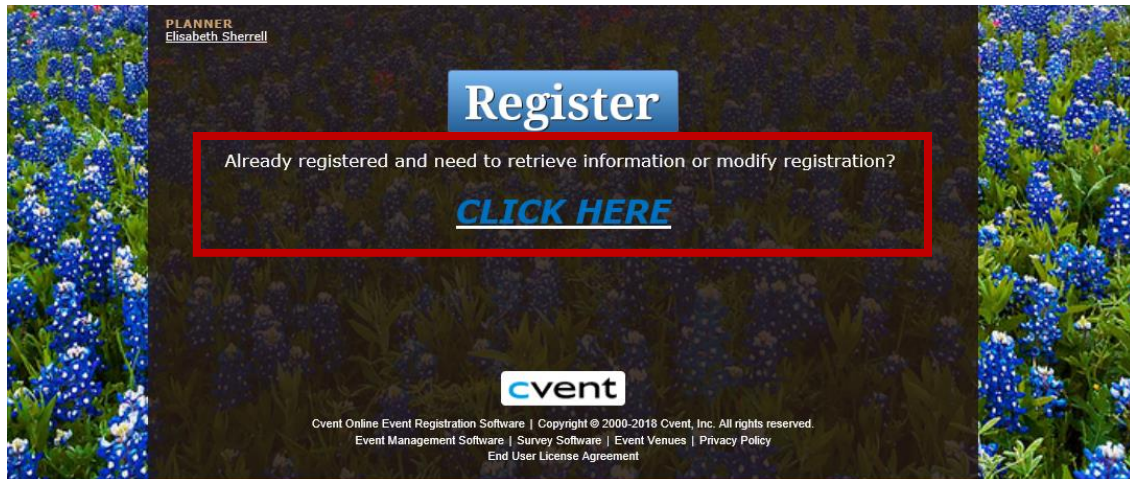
PLANNER
Elisabeth Sherrell

Register

Already registered and need to retrieve information or modify registration?

CLICK HERE

cvent

Cvent Online Event Registration Software | Copyright © 2000-2018 Cvent, Inc. All rights reserved.
Event Management Software | Survey Software | Event Venues | Privacy Policy
End User License Agreement